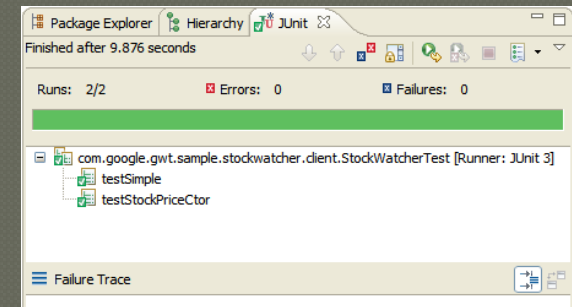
Package Explorer | Hierarchy | JUnit

Finished after 9.876 seconds

Runs: 2/2 Errors: 0 Failures: 0

com.google.gwt.sample.stockwatcher.client.StockWatcherTest [Runner: JUnit 3]
testSimple
testStockPriceCtor

Failure Trace